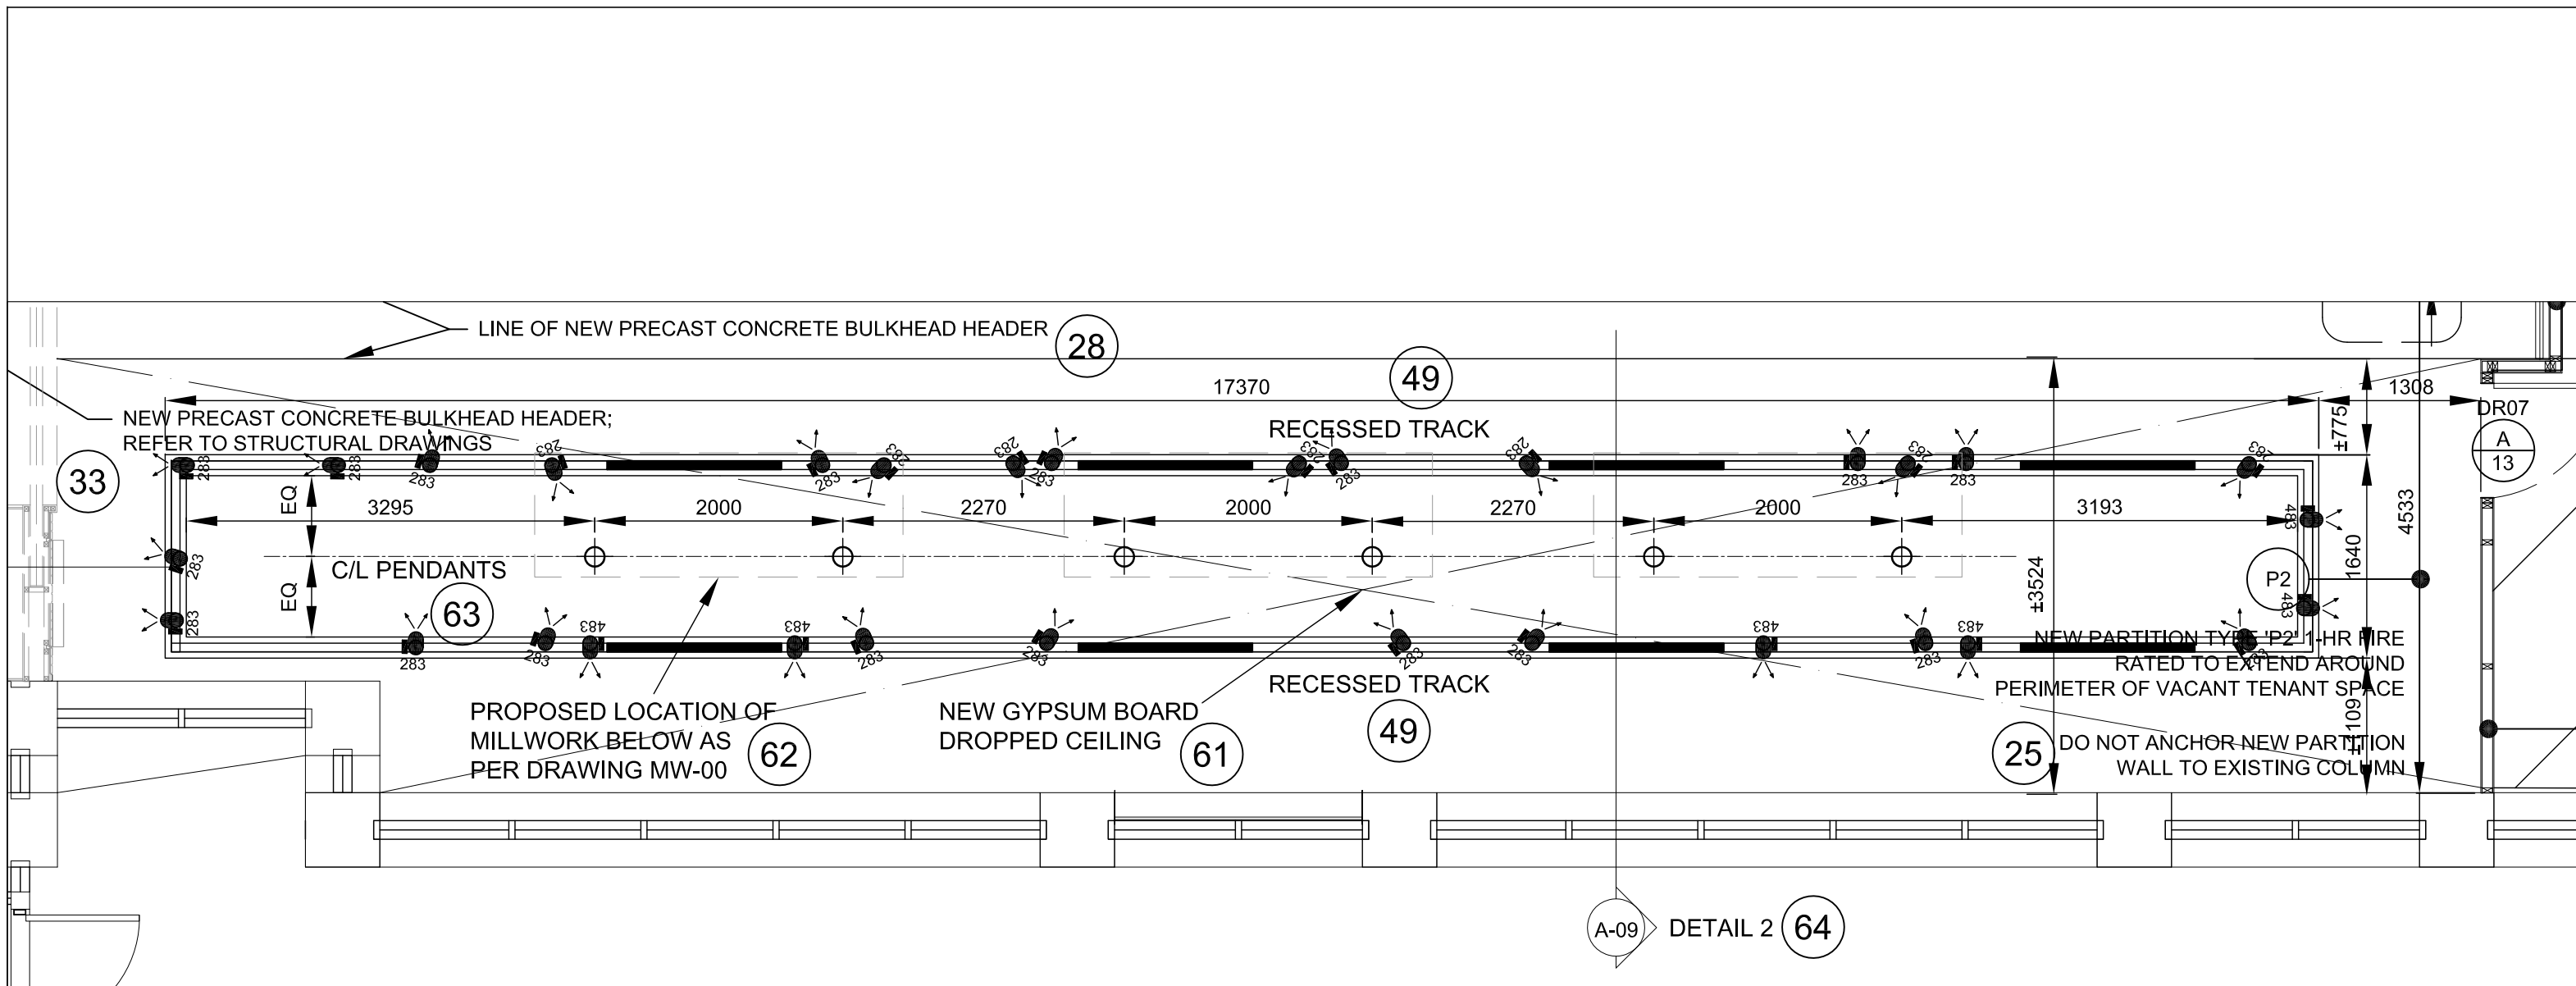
LINE OF NEW PRECAST CONCRETE BULKHEAD HEADER 28

17370 49

1308

DR07

A 13

NEW PRECAST CONCRETE BULKHEAD HEADER; REFER TO STRUCTURAL DRAWINGS

RECESSED TRACK

±775

33

283 283 283 283 283 283 283 283 283 283 283 283 283 283 283

EQ

3295 2000 2270 2000 2270 2000 3193

483

4533

C/L PENDANTS

EQ

63

P2

1640

±3524

483

283 283 483 483 283 283 483 283 283 483 283 483

NEW PARTITION TYPE 'P2' 1-HR FIRE RATED TO EXTEND AROUND PERIMETER OF VACANT TENANT SPACE

RECESSED TRACK

PROPOSED LOCATION OF MILLWORK BELOW AS PER DRAWING MW-00 62

NEW GYPSUM BOARD DROPPED CEILING 61

49

±109

25

DO NOT ANCHOR NEW PARTITION WALL TO EXISTING COLUMN

A-09 DETAIL 2 64